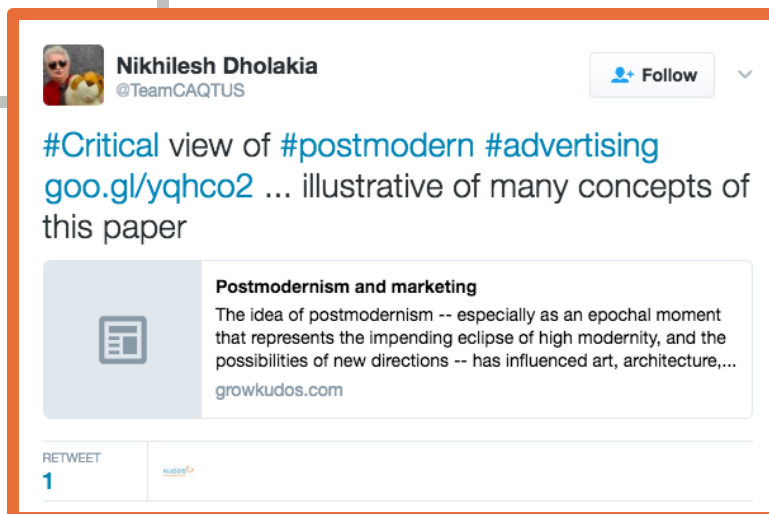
Nikhilesh Dholakia
@TeamCAQTUS

Follow

#Critical view of #postmodern #advertising goo.gl/yqhco2 ... illustrative of many concepts of this paper

Postmodernism and marketing
The idea of postmodernism -- especially as an epochal moment that represents the impending eclipse of high modernity, and the possibilities of new directions -- has influenced art, architecture,...
growkudos.com

RETWEET
1

KUDOS